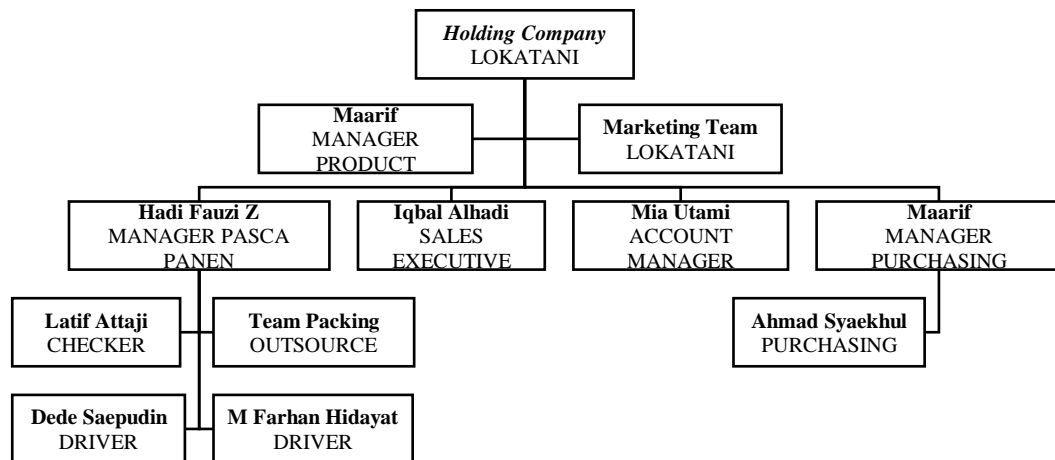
*Holding Company*
LOKATANI

**Maarif**
MANAGER PRODUCT

**Marketing Team**
LOKATANI

**Hadi Fauzi Z**
MANAGER PASCA PANEN

**Iqbal Alhadi**
SALES EXECUTIVE

**Mia Utami**
ACCOUNT MANAGER

**Maarif**
MANAGER PURCHASING

**Latif Attaji**
CHECKER

**Team Packing**
OUTSOURCE

**Ahmad Syaekhul**
PURCHASING

**Dede Saepudin**
DRIVER

**M Farhan Hidayat**
DRIVER